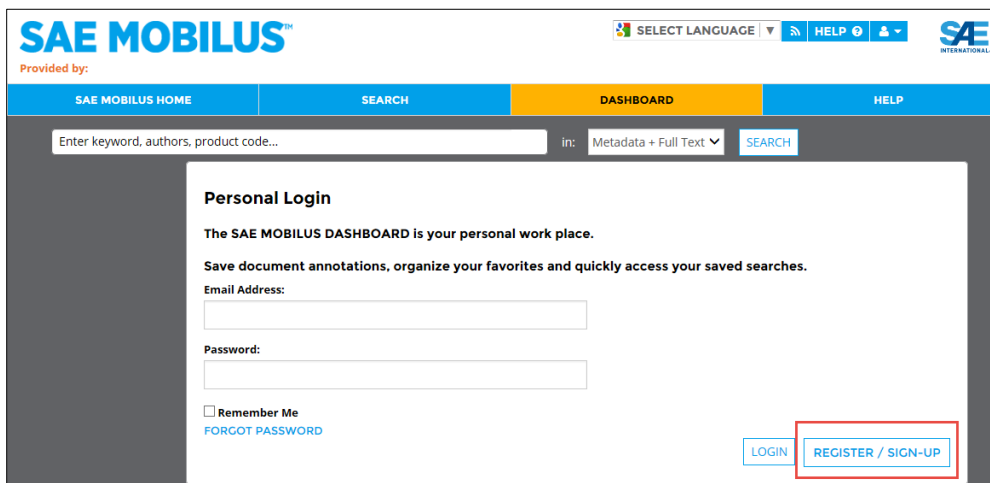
SAE MOBILUS™
Provided by:

SELECT LANGUAGE ▼ HELP

SAE INTERNATIONAL

SAE MOBILUS HOME | SEARCH | DASHBOARD | HELP

Enter keyword, authors, product code...
in: Metadata + Full Text
SEARCH

Personal Login

The SAE MOBILUS DASHBOARD is your personal work place.

Save document annotations, organize your favorites and quickly access your saved searches.

Email Address:

Password:

Remember Me
FORGOT PASSWORD

LOGIN
REGISTER / SIGN-UP